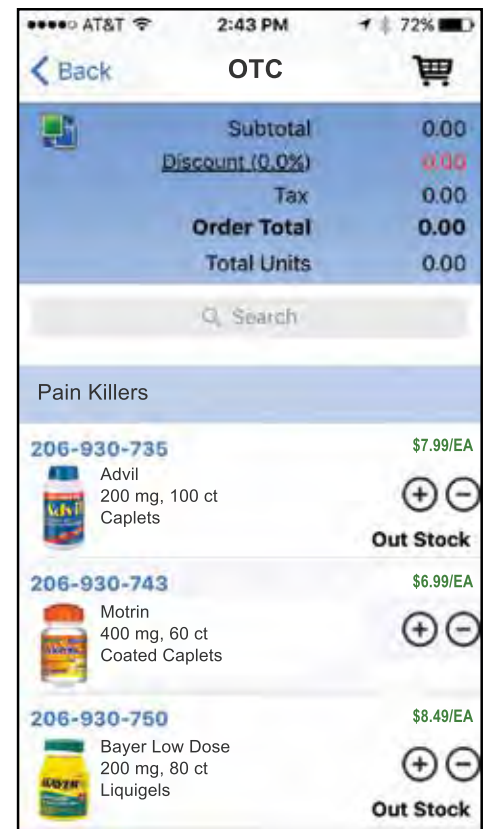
●●●●○ AT&T 2:43 PM 72%

Back OTC

Subtotal 0.00
Discount (0.0%) 0.00
Tax 0.00
Order Total 0.00
Total Units 0.00

Search

Pain Killers

206-930-735 $7.99/EA
Advil
200 mg, 100 ct
Caplets
Out Stock

206-930-743 $6.99/EA
Motrin
400 mg, 60 ct
Coated Caplets

206-930-750 $8.49/EA
Bayer Low Dose
200 mg, 80 ct
Liquigels
Out Stock